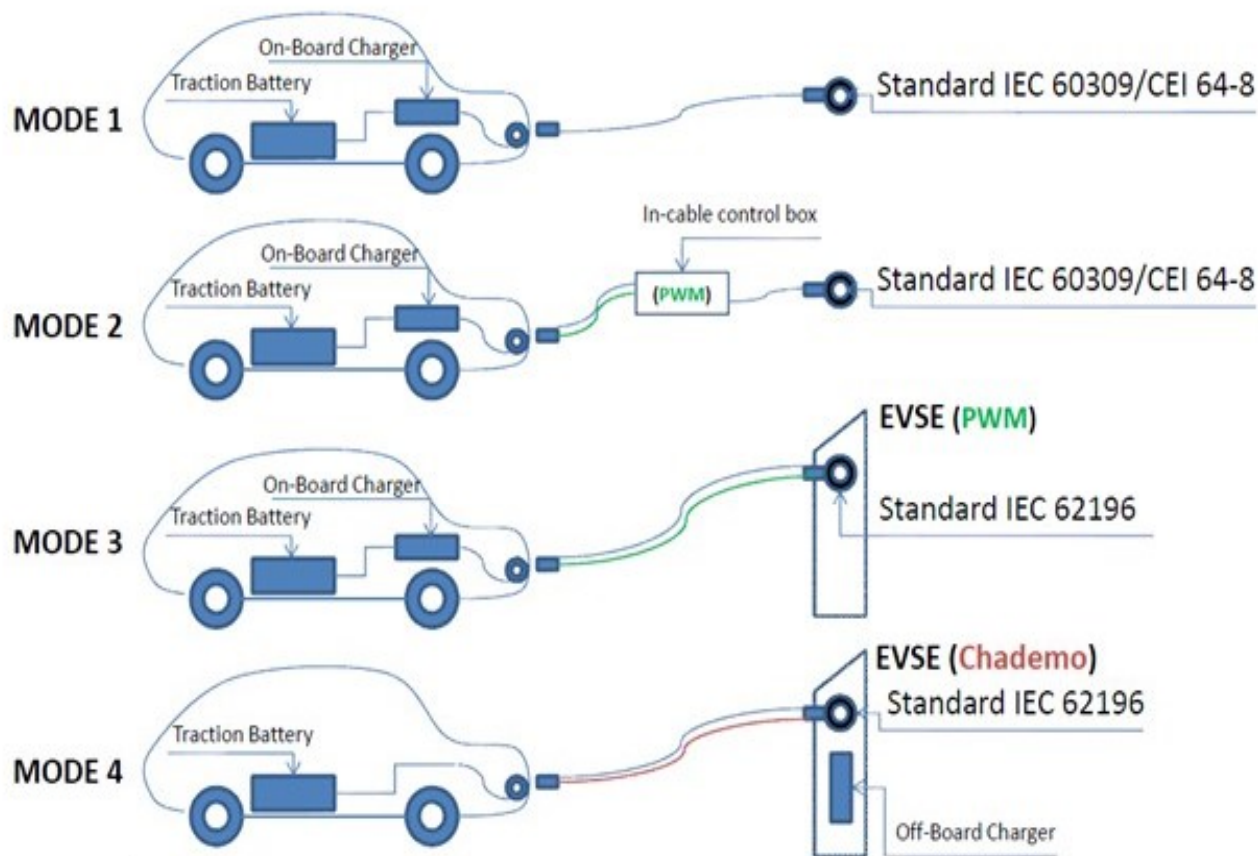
MODE 1

On-Board Charger

Traction Battery

Standard IEC 60309/CEI 64-8

MODE 2

In-cable control box

On-Board Charger

Traction Battery

(PWM)

Standard IEC 60309/CEI 64-8

MODE 3

EVSE (PWM)

On-Board Charger

Traction Battery

Standard IEC 62196

MODE 4

EVSE (Chademo)

Traction Battery

Standard IEC 62196

Off-Board Charger